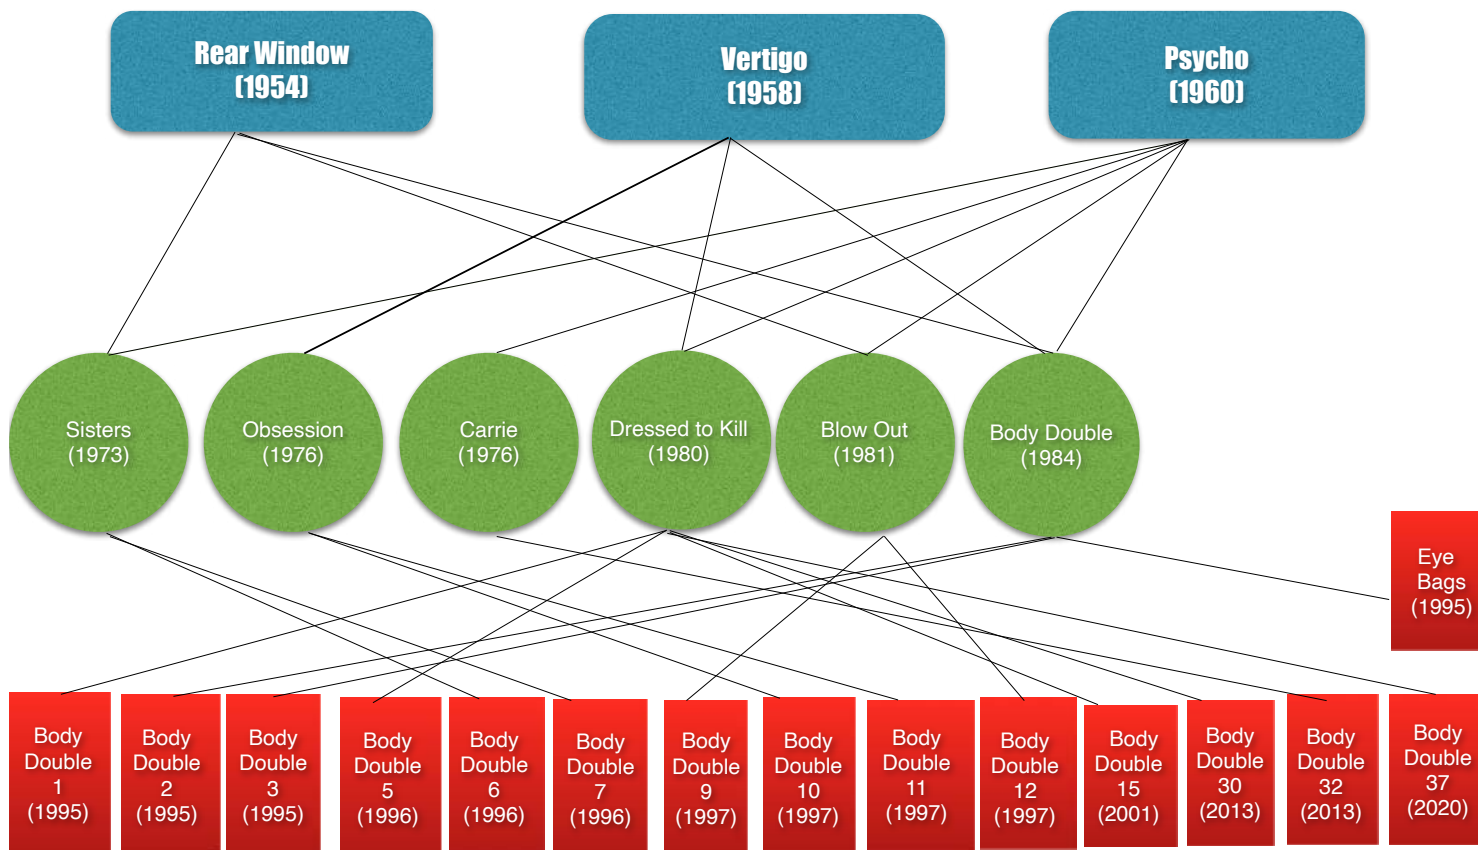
Rear Window (1954)

Vertigo (1958)

Psycho (1960)

Sisters (1973)

Obsession (1976)

Carrie (1976)

Dressed to Kill (1980)

Blow Out (1981)

Body Double (1984)

Eye Bags (1995)

Body Double 1 (1995)

Body Double 2 (1995)

Body Double 3 (1995)

Body Double 5 (1996)

Body Double 6 (1996)

Body Double 7 (1996)

Body Double 9 (1997)

Body Double 10 (1997)

Body Double 11 (1997)

Body Double 12 (1997)

Body Double 15 (2001)

Body Double 30 (2013)

Body Double 32 (2013)

Body Double 37 (2020)